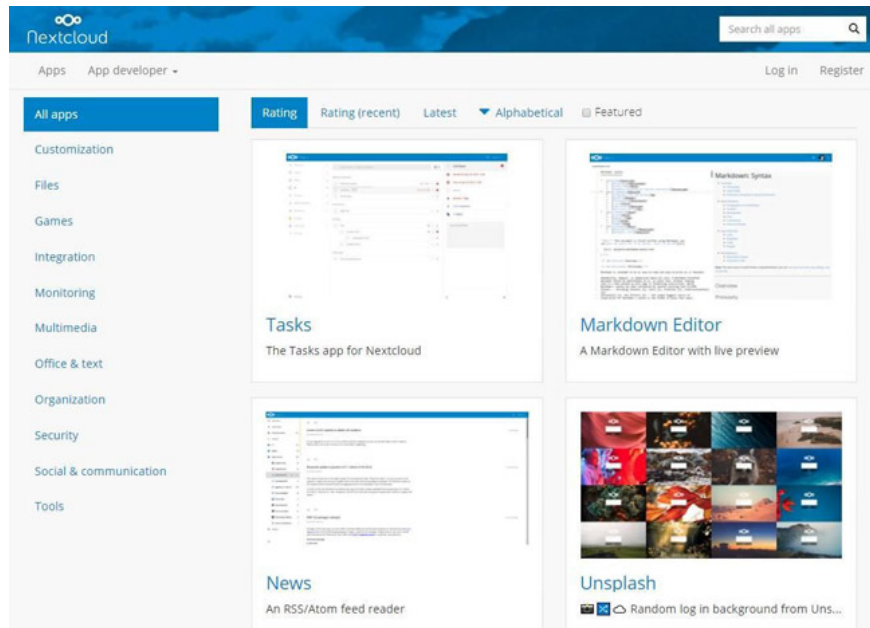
Nextcloud

Search all apps

Apps App developer

Log in Register

All apps
Customization
Files
Games
Integration
Monitoring
Multimedia
Office & text
Organization
Security
Social & communication
Tools

Rating Rating (recent) Latest Alphabetical Featured

Markdown Syntax

Tasks
The Tasks app for Nextcloud

Markdown Editor
A Markdown Editor with live preview

News
An RSS/Atom feed reader

Unsplash
Random log in background from Uns...